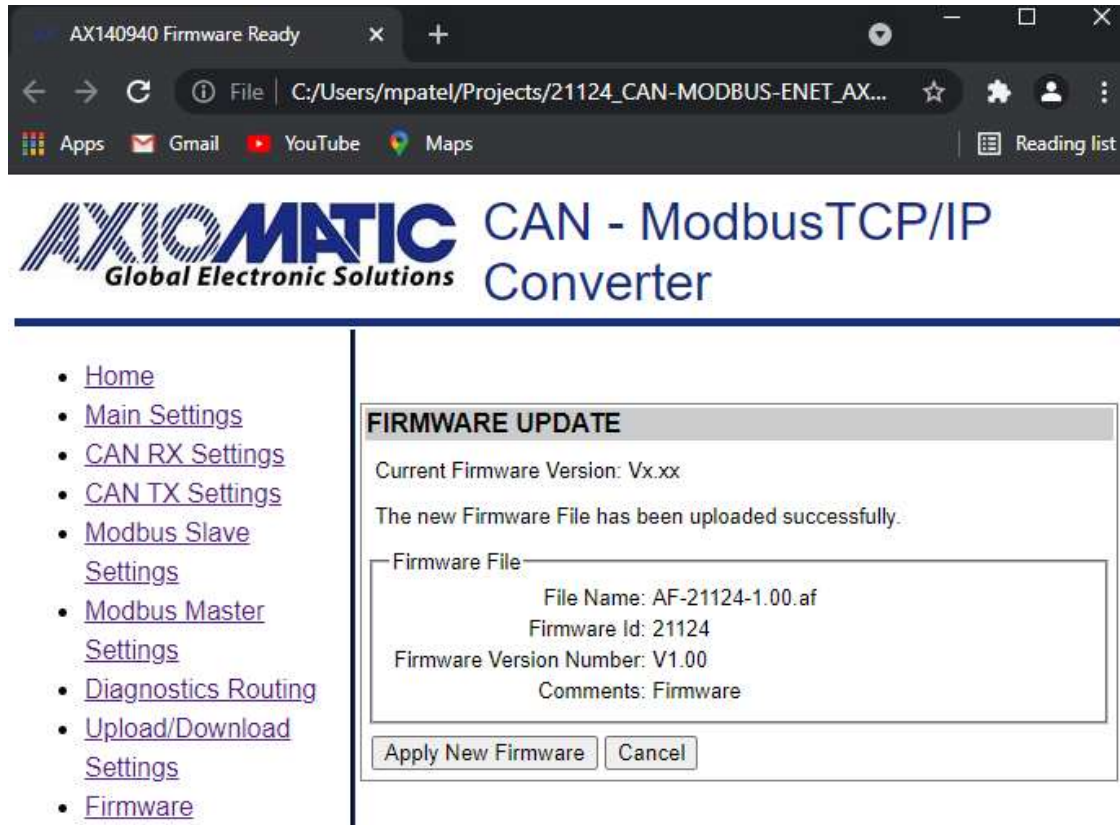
AX140940 Firmware Ready ×

File | C:/Users/mpatel/Projects/21124_CAN-MODBUS-ENET_AX...

Apps Gmail YouTube Maps Reading list

AXIOMATIC Global Electronic Solutions CAN - ModbusTCP/IP Converter

- Home
- Main Settings
- CAN RX Settings
- CAN TX Settings
- Modbus Slave Settings
- Modbus Master Settings
- Diagnostics Routing
- Upload/Download Settings
- Firmware

FIRMWARE UPDATE

Current Firmware Version: Vx.xx

The new Firmware File has been uploaded successfully.

Firmware File

File Name: AF-21124-1.00.af
Firmware Id: 21124
Firmware Version Number: V1.00
Comments: Firmware

Apply New Firmware | Cancel